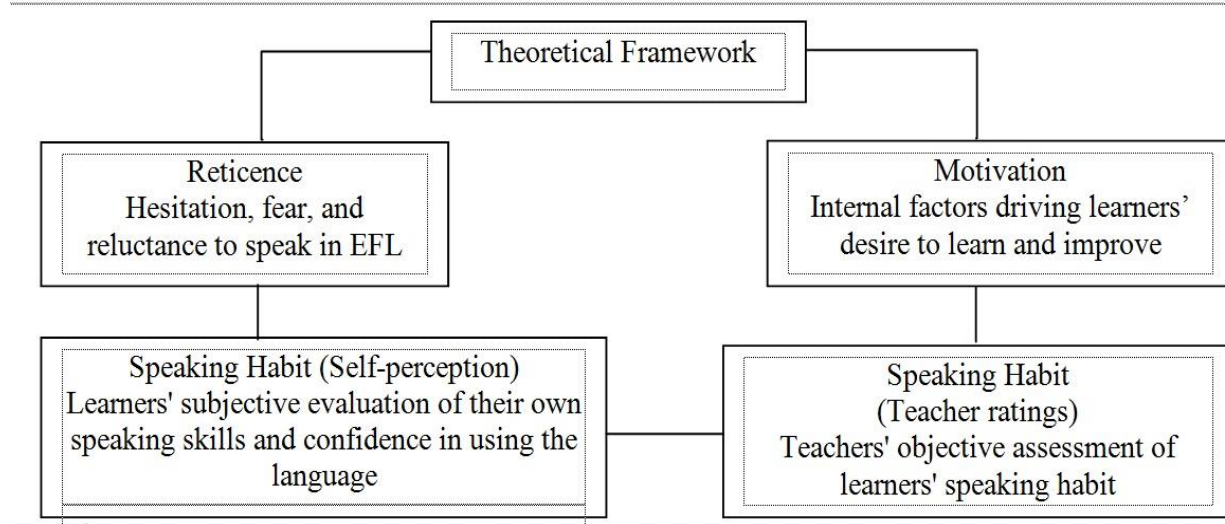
Theoretical Framework

Reticence
Hesitation, fear, and reluctance to speak in EFL

Motivation
Internal factors driving learners' desire to learn and improve

Speaking Habit (Self-perception)
Learners' subjective evaluation of their own speaking skills and confidence in using the language

Speaking Habit
(Teacher ratings)
Teachers' objective assessment of learners' speaking habit